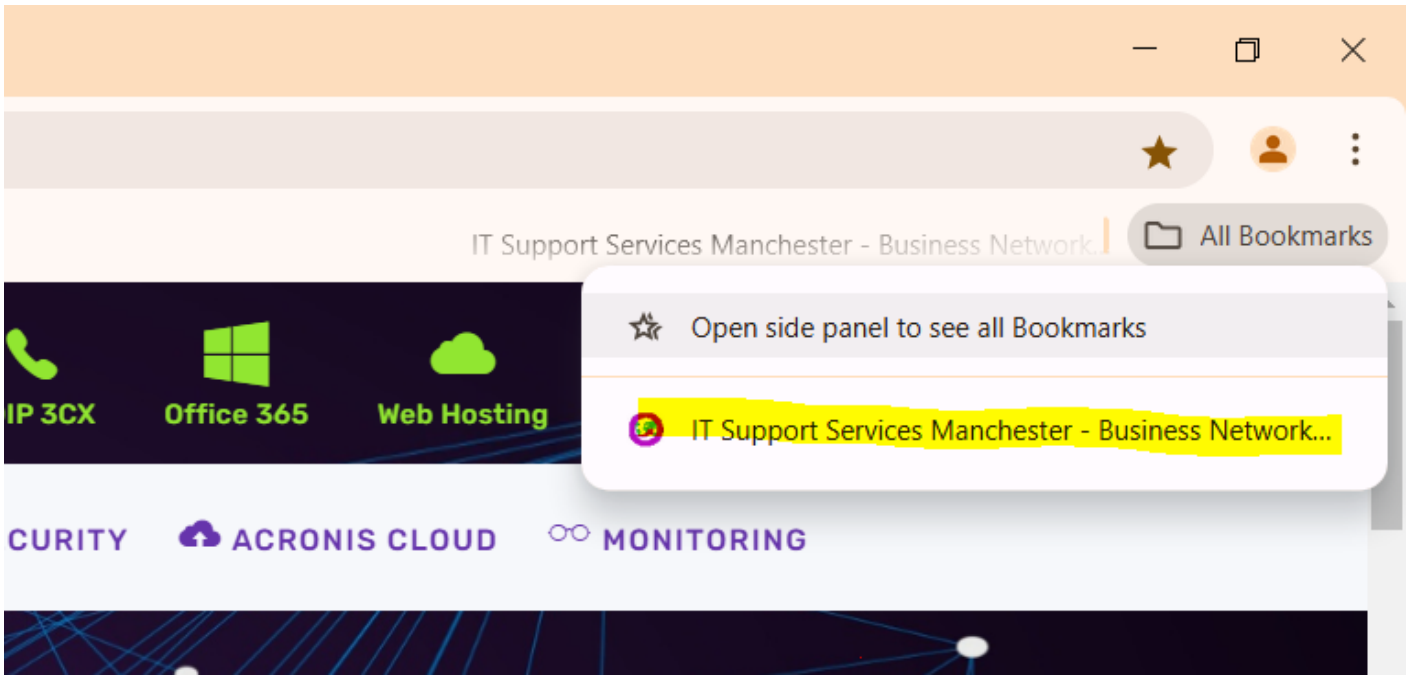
IT Support Services Manchester - Business Network...

All Bookmarks

Open side panel to see all Bookmarks

IT Support Services Manchester - Business Network...

IP 3CX

Office 365

Web Hosting

CURITY

ACRONIS CLOUD

MONITORING